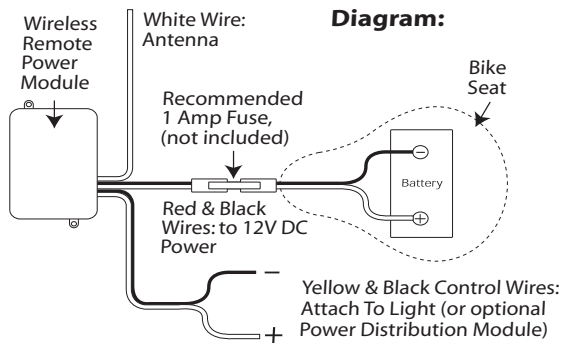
Wireless Remote Power Module

White Wire: Antenna

Diagram:

Bike Seat

Recommended 1 Amp Fuse, (not included)

Battery

Red & Black Wires: to 12V DC Power

−

+

Yellow & Black Control Wires: Attach To Light (or optional Power Distribution Module)